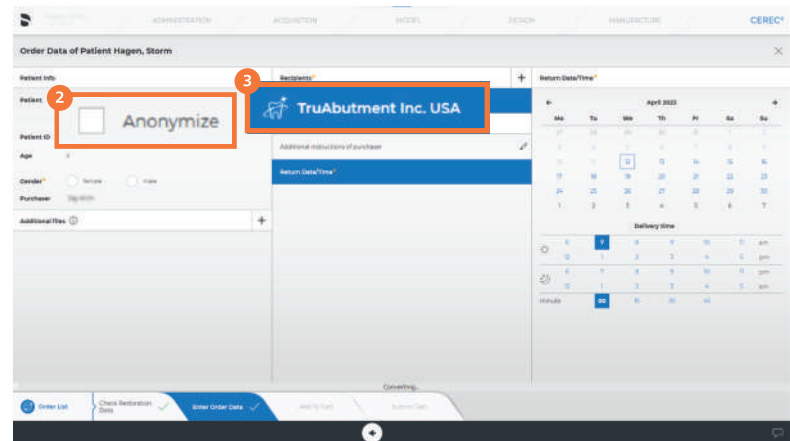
ADMINISTRATION ACQUISITION MODEL DESIGN MANUFACTURE CEREC®

Order Data of Patient Hagen, Storm

Patient Info

Patient

2

Anonymize

Patient ID

Age

Gender* Female Male

Purchaser

Additional files

Recipients*

3

TruAbutment Inc. USA

Additional instructions of purchaser

Return Date/Time*

Return Date/Time*

April 2023

| Mo | Tu | We | Th | Fr | Sa | Su |
|---|---|---|---|---|---|---|
| 27 | 28 | 29 | 30 | 31 | 1 | 2 |
| 3 | 4 | 5 | 6 | 7 | 8 | 9 |
| 10 | 11 | 12 | 13 | 14 | 15 | 16 |
| 17 | 18 | 19 | 20 | 21 | 22 | 23 |
| 24 | 25 | 26 | 27 | 28 | 29 | 30 |
| 1 | 2 | 3 | 4 | 5 | 6 | 7 |

Delivery time

| 6 | 7 | 8 | 9 | 10 | 11 | am |
|---|---|---|---|---|---|---|
| 12 | 1 | 2 | 3 | 4 | 5 | pm |
| 6 | 7 | 8 | 9 | 10 | 11 | pm |
| 12 | 1 | 2 | 3 | 4 | 5 | am |

minute 00 15 30 45

Converting...

Order List Check Restoration Data Enter Order Data Add to Cart Submit Cart